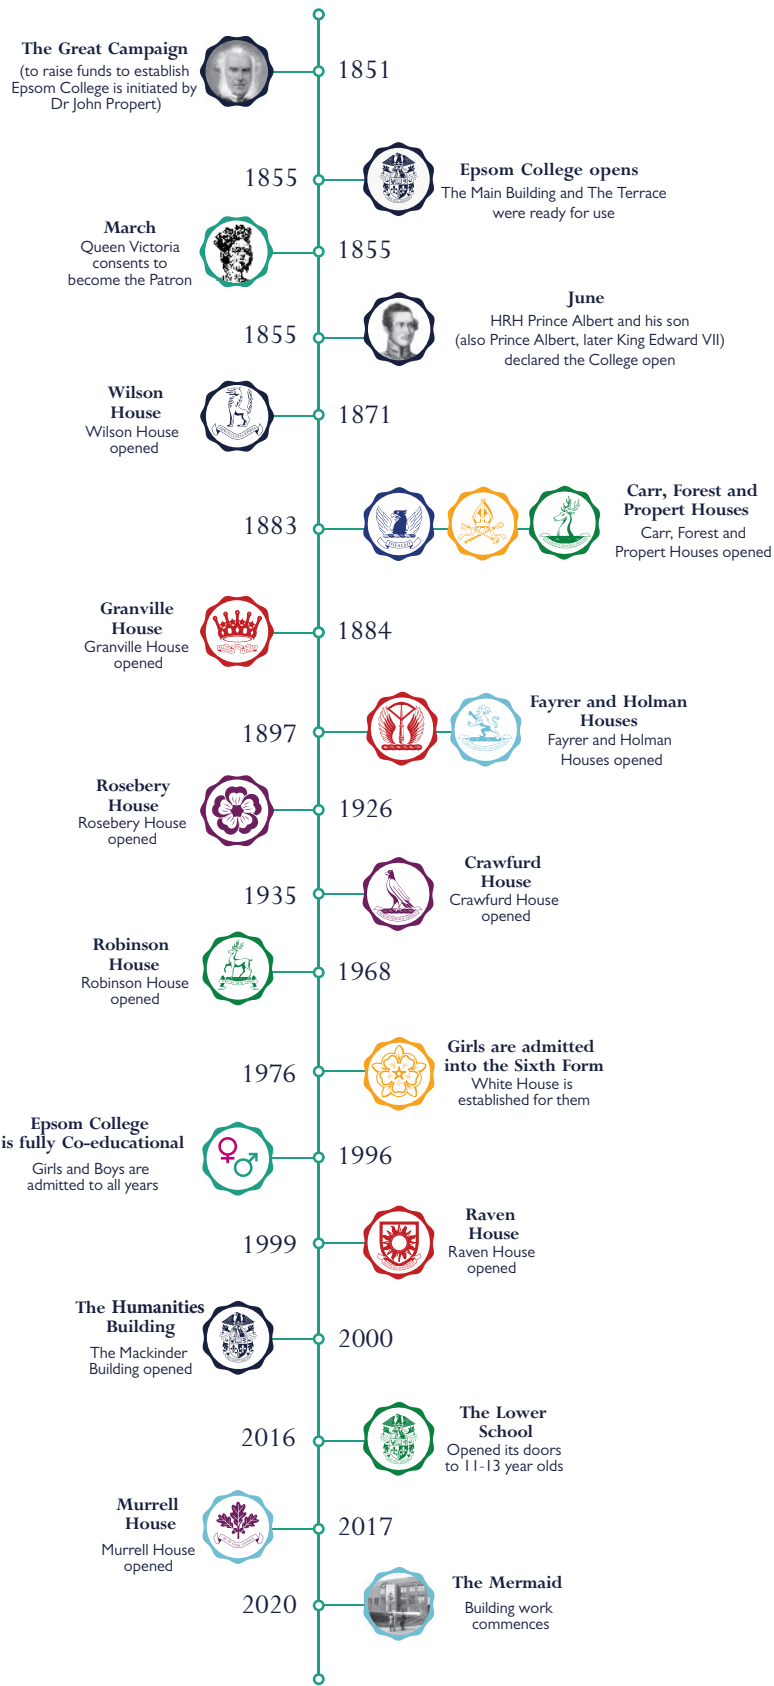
The Great Campaign
(to raise funds to establish Epsom College is initiated by Dr John Propert)

1851

1855

Epsom College opens
The Main Building and The Terrace were ready for use

March
Queen Victoria consents to become the Patron

1855

1855

June
HRH Prince Albert and his son (also Prince Albert, later King Edward VII) declared the College open

Wilson House
Wilson House opened

1871

1883

Carr, Forest and Propert Houses
Carr, Forest and Propert Houses opened

Granville House
Granville House opened

1884

1897

Fayrer and Holman Houses
Fayrer and Holman Houses opened

Rosebery House
Rosebery House opened

1926

1935

Crawfurd House
Crawfurd House opened

Robinson House
Robinson House opened

1968

1976

Girls are admitted into the Sixth Form
White House is established for them

Epsom College is fully Co-educational
Girls and Boys are admitted to all years

1996

1999

Raven House
Raven House opened

The Humanities Building
The Mackinder Building opened

2000

2016

The Lower School
Opened its doors to 11-13 year olds

Murrell House
Murrell House opened

2017

2020

The Mermaid
Building work commences